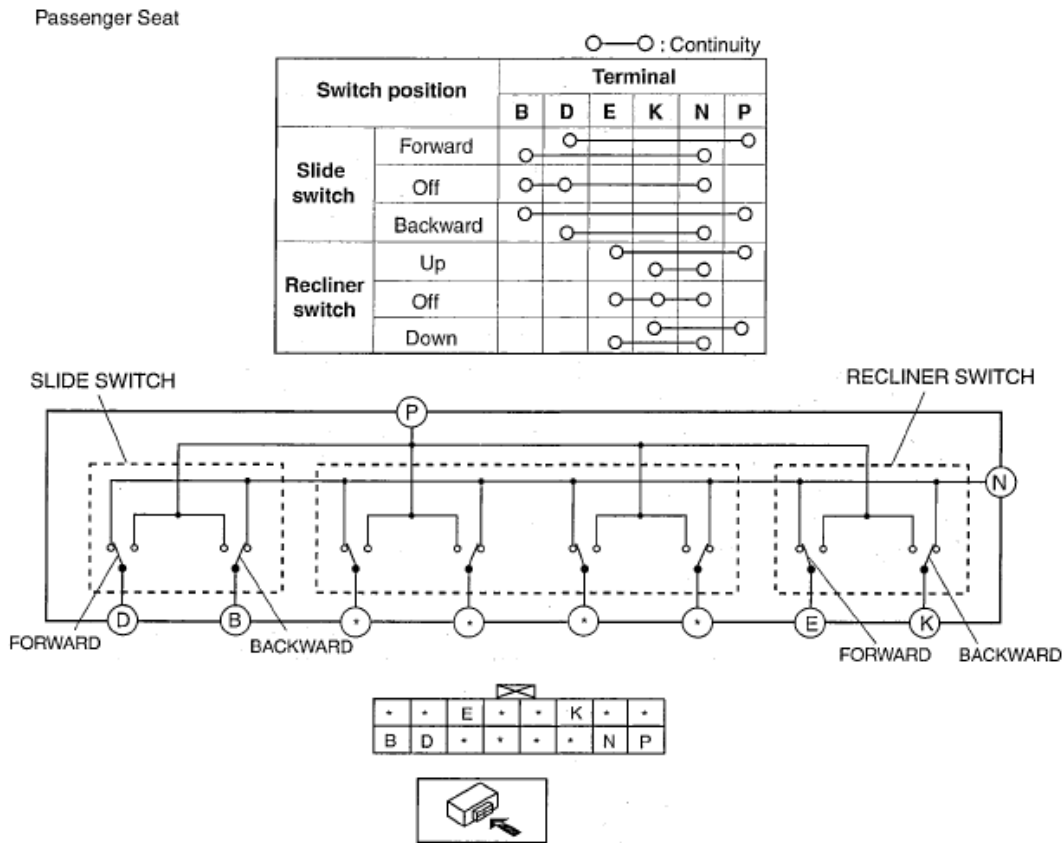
Passenger Seat

O—O : Continuity

| Switch position | | B | D | E | K | N | P |
|---|---|---|---|---|---|---|---|
| Slide switch | Forward | | | | | | |
| | Off | | | | | | |
| | Backward | | | | | | |
| Recliner switch | Up | | | | | | |
| | Off | | | | | | |
| | Down | | | | | | |

Terminal

SLIDE SWITCH

RECLINER SWITCH

P

N

D

B

*

*

*

*

E

K

FORWARD

BACKWARD

FORWARD

BACKWARD

| * | * | E | * | * | K | * | * |
|---|---|---|---|---|---|---|---|
| B | D | * | * | * | * | N | P |